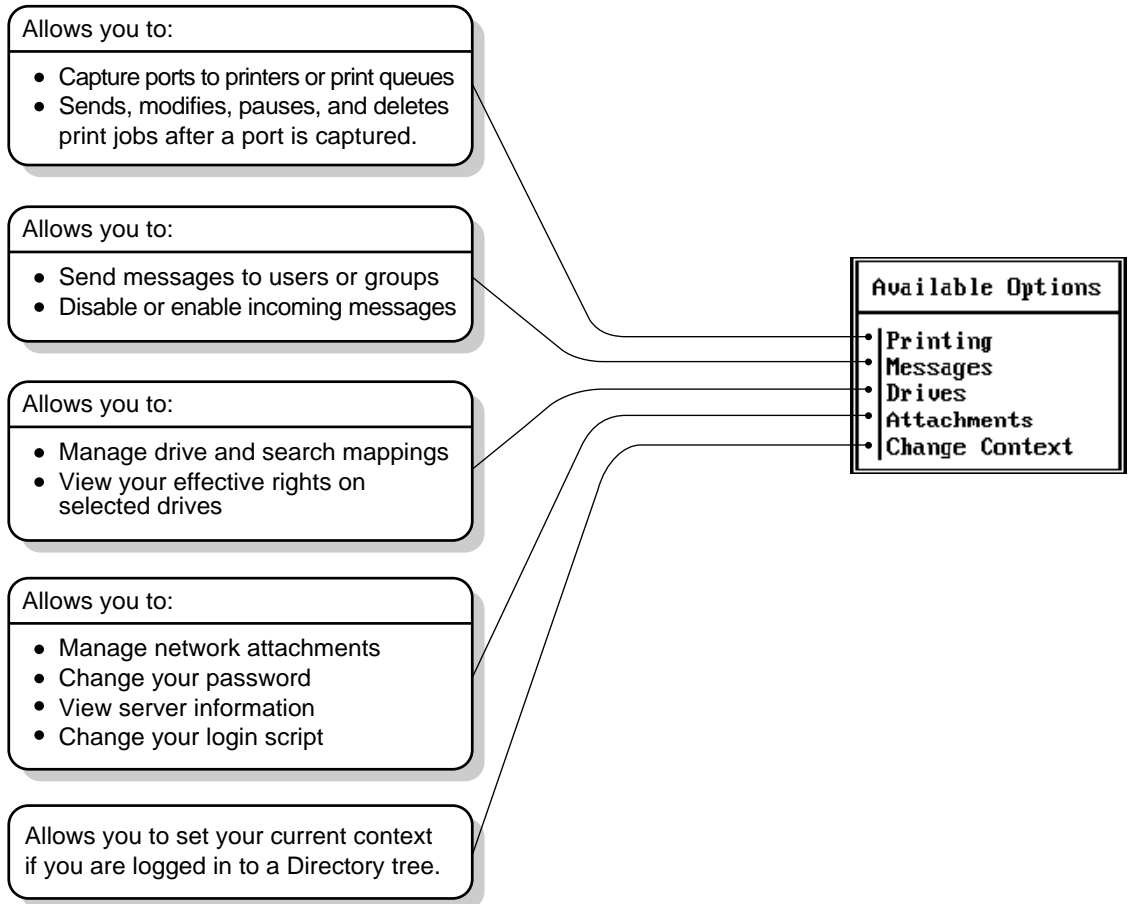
Allows you to:

- Capture ports to printers or print queues
- Sends, modifies, pauses, and deletes print jobs after a port is captured.

Allows you to:

- Send messages to users or groups
- Disable or enable incoming messages

Allows you to:

- Manage drive and search mappings
- View your effective rights on selected drives

Allows you to:

- Manage network attachments
- Change your password
- View server information
- Change your login script

Allows you to set your current context if you are logged in to a Directory tree.

Available Options

Printing
Messages
Drives
Attachments
Change Context